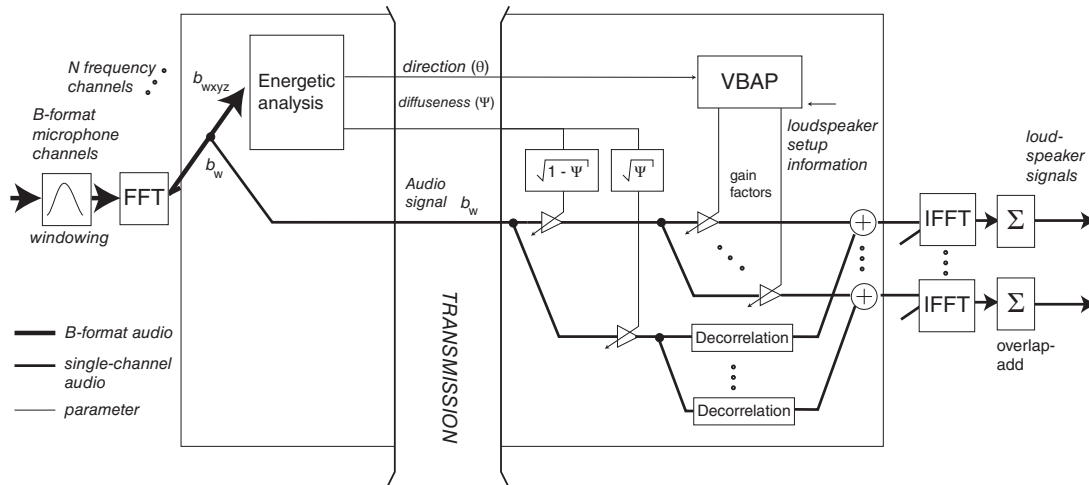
N frequency channels

B-format microphone channels

windowing

FFT

$b_{wxyz}$

$b_w$

Energetic analysis

direction (θ)

diffuseness (Ψ)

Audio signal $b_w$

TRANSMISSION

VBAP

loudspeaker setup information

$\sqrt{1 - \Psi}$

$\sqrt{\Psi}$

gain factors

Decorrelation

Decorrelation

IFFT

IFFT

Σ

Σ

loud-speaker signals

overlap-add

B-format audio

single-channel audio

parameter